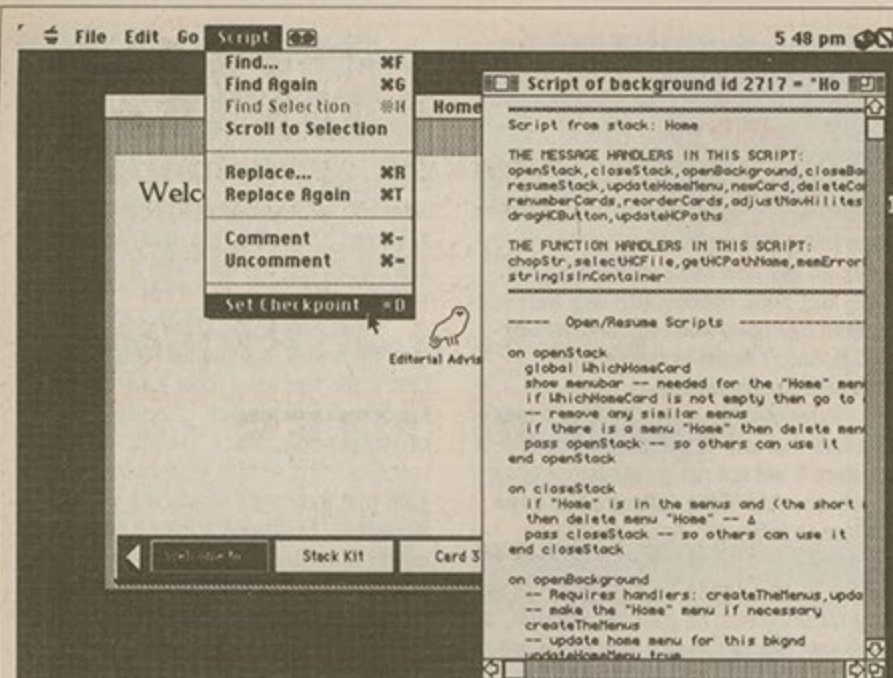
File Edit Go Script

5 48 pm

Find... ⌘F
Find Again ⌘G
Find Selection ⌘H
Scroll to Selection

Replace... ⌘R
Replace Again ⌘T

Comment ⌘-
Uncomment ⌘=

Set Checkpoint ⌘D

Home

Welc

Editorial Advis

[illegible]

Stack Kit

Card 3

Script of background id 2717 = "Ho

Script from stack: Home

THE MESSAGE HANDLERS IN THIS SCRIPT:
openStack,closeStack,openBackground,closeBa
resumeStack,updateHomeMenu,newCard,deleteCa
renumberCards,reorderCards,adjustNavHilites
dragHCButton,updateHCPaths

THE FUNCTION HANDLERS IN THIS SCRIPT:
chopStr,selectHCFile,getHCPathName,memError
stringIsInContainer

----- Open/Resume Scripts -----

on openStack
global WhichHomeCard
show menubar -- needed for the "Home" men
if WhichHomeCard is not empty then go to
-- remove any similar menus
if there is a menu "Home" then delete men
pass openStack -- so others can use it
end openStack

on closeStack
if "Home" is in the menus and (the short
then delete menu "Home" -- Δ
pass closeStack -- so others can use it
end closeStack

on openBackground
-- Requires handlers: createTheMenus,upda
-- make the "Home" menu if necessary
createTheMenus
-- update home menu for this bkgnd
updateHomeMenu true